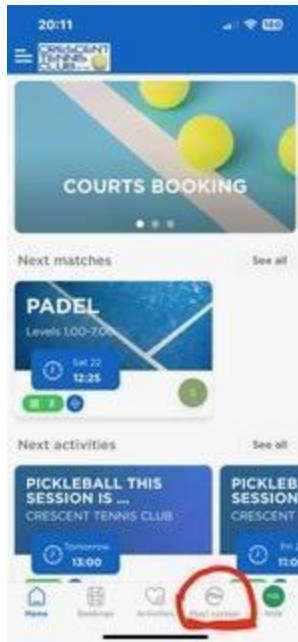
20:11

CRESCENT TENNIS CLUB

COURTS BOOKING

Next matches

See all

PADEL

Levels 1.00-7.00

Sat 22

12:25

Next activities

See all

PICKLEBALL THIS SESSION IS ...

CRESCENT TENNIS CLUB

Tomorrow

13:00

PICKLEBALL SESSION

CRESCENT

Fri

11:0

Home

Bookings

Activities

Play/ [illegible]

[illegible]